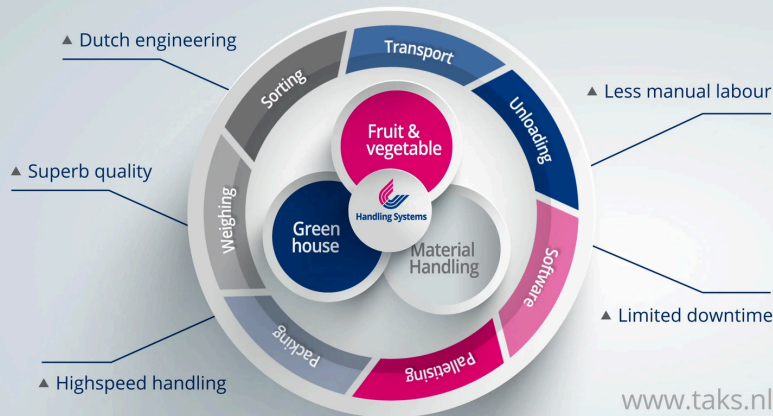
▲ Dutch engineering

▲ Superb quality

▲ Highspeed handling

Transport

Unloading

Software

Palletising

Packing

Weighing

Sorting

Fruit & vegetable

Green house

Material Handling

Handling Systems

▲ Less manual labour

▲ Limited downtime

www.taks.nl